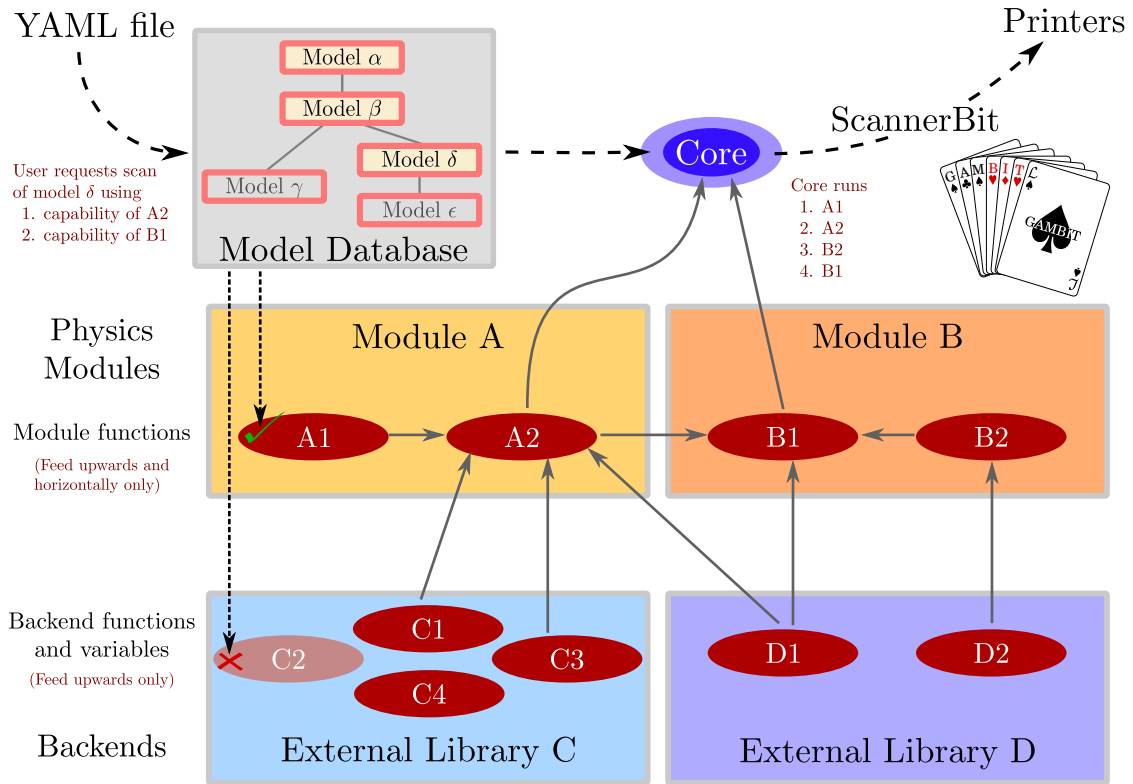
YAML file

Model $\alpha$

Model $\beta$

Model $\gamma$

Model $\delta$

Model $\epsilon$

Model Database

User requests scan of model $\delta$ using
1. capability of A2
2. capability of B1

Core

Printers

ScannerBit

G A M B I T

GAMBIT

Core runs
1. A1
2. A2
3. B2
4. B1

Physics Modules

Module A

Module B

Module functions

(Feed upwards and horizontally only)

A1

A2

B1

B2

Backend functions and variables

(Feed upwards only)

C1

C2

C3

C4

D1

D2

Backends

External Library C

External Library D